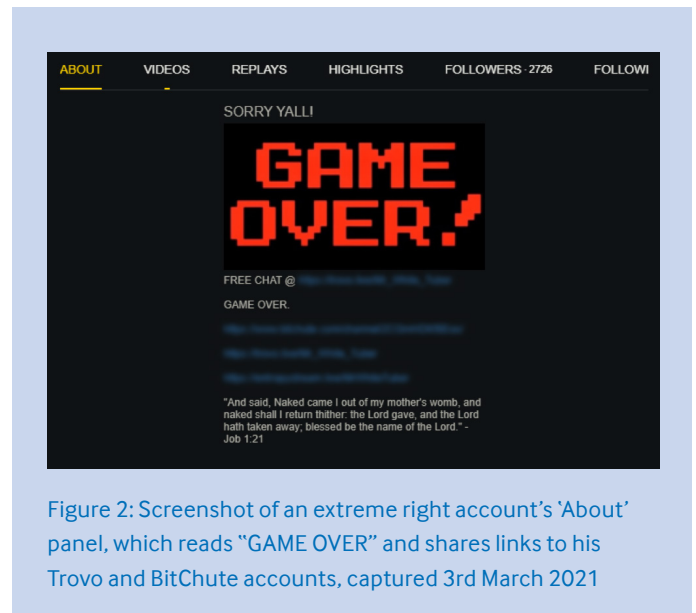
ABOUT VIDEOS REPLAYS HIGHLIGHTS FOLLOWERS · 2726 FOLLOWI

SORRY YALL!

GAME OVER!

FREE CHAT @ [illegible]

GAME OVER.

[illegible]

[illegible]

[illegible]

"And said, Naked came I out of my mother's womb, and naked shall I return thither: the Lord gave, and the Lord hath taken away; blessed be the name of the Lord." - Job 1:21

Figure 2: Screenshot of an extreme right account's 'About' panel, which reads "GAME OVER" and shares links to his Trovo and BitChute accounts, captured 3rd March 2021